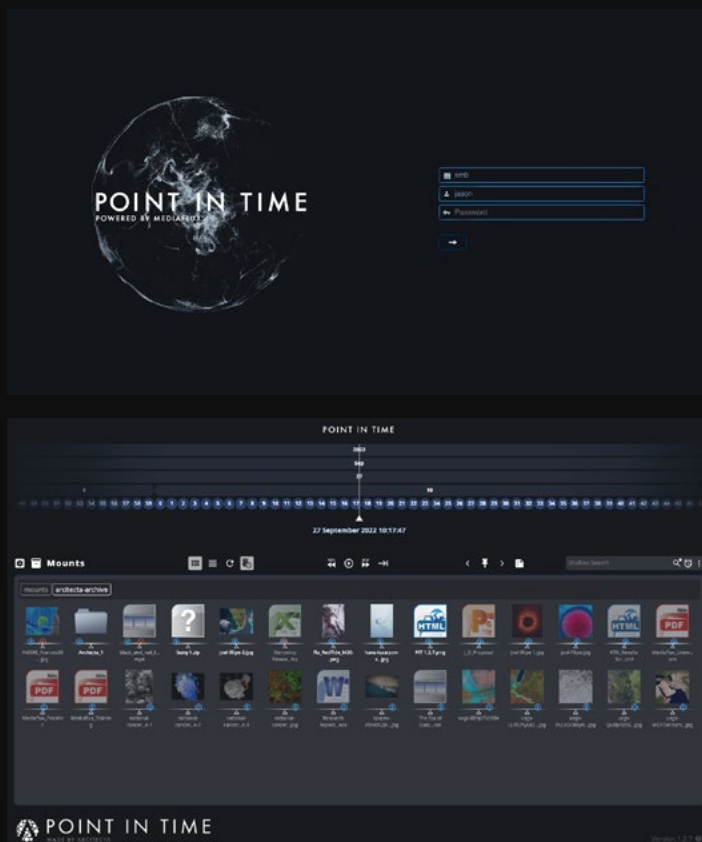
POINT IN TIME
POWERED BY MEDIAFLUX

smb
jason
Password

POINT IN TIME

2022
Sep
27

27 September 2022 10:17:47

Mounts

Mediaflux Search

mounts
arcitecta-archive

PDF
PDF
HTML
HTML
PDF

POINT IN TIME
MADE BY ARCITECTA

Version 1.2.7